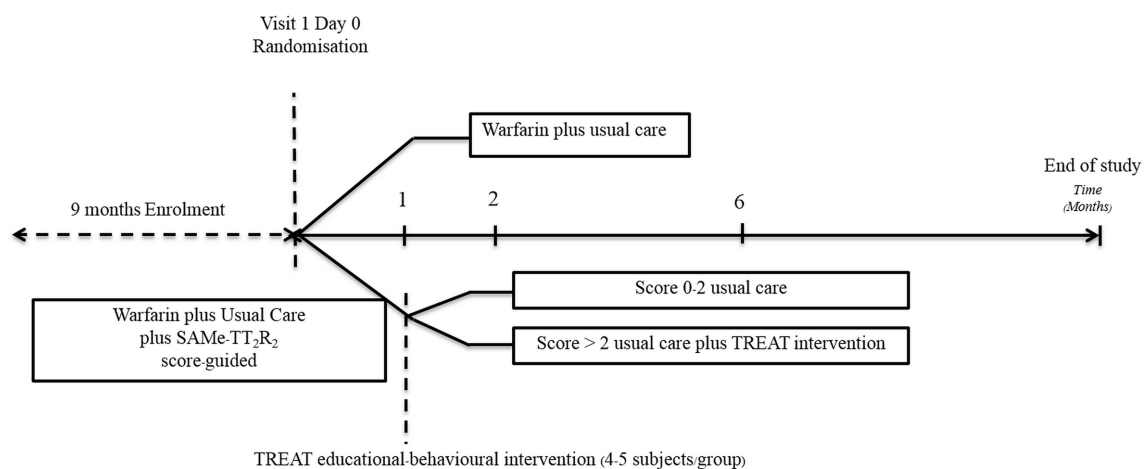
Visit 1 Day 0
Randomisation

Warfarin plus usual care

End of study
Time
(Months)

9 months Enrolment

1

2

6

Warfarin plus Usual Care plus SAMe-TT$_2$R$_2$ score-guided

Score 0-2 usual care

Score > 2 usual care plus TREAT intervention

TREAT educational-behavioural intervention (4-5 subjects/group)